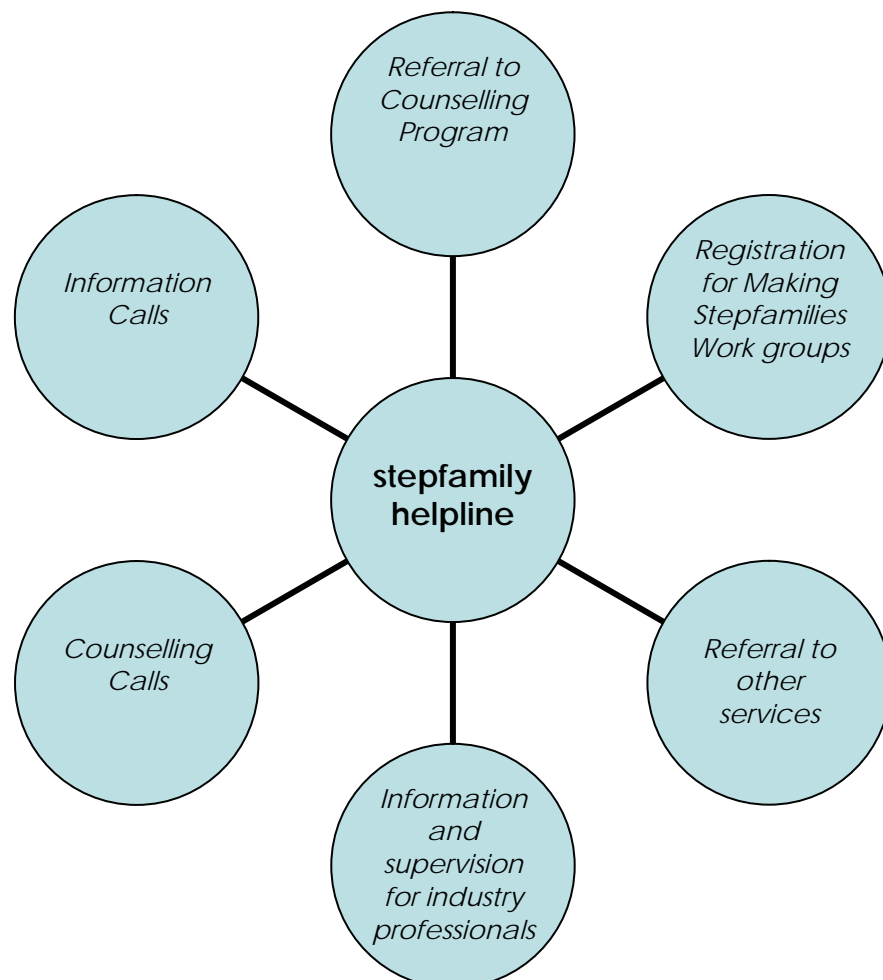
Referral to Counselling Program

Information Calls

Registration for Making Stepfamilies Work groups

stepfamily helpline

Counselling Calls

Referral to other services

Information and supervision for industry professionals